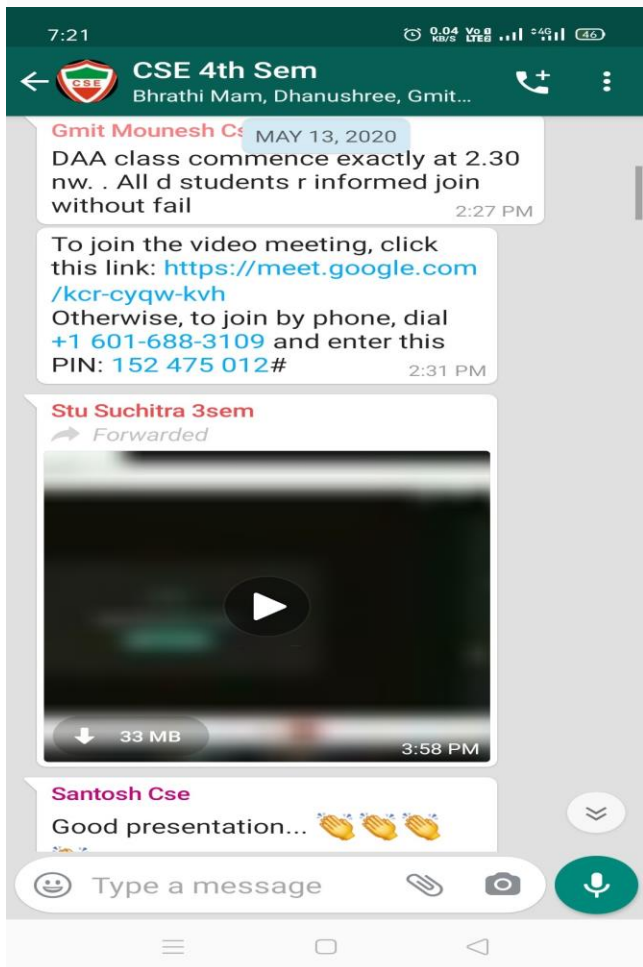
7:21 0.04 KB/S Vo LTE 4G 46

CSE 4th Sem
Bhrathi Mam, Dhanushree, Gmit...

Gmit Mounesh Cs
MAY 13, 2020
DAA class commence exactly at 2.30 nw. . All d students r informed join without fail
2:27 PM

To join the video meeting, click this link: https://meet.google.com/kcr-cyqw-kvh
Otherwise, to join by phone, dial +1 601-688-3109 and enter this PIN: 152 475 012#
2:31 PM

Stu Suchitra 3sem
Forwarded
33 MB
3:58 PM

Santosh Cse
Good presentation... 👏👏👏

Type a message